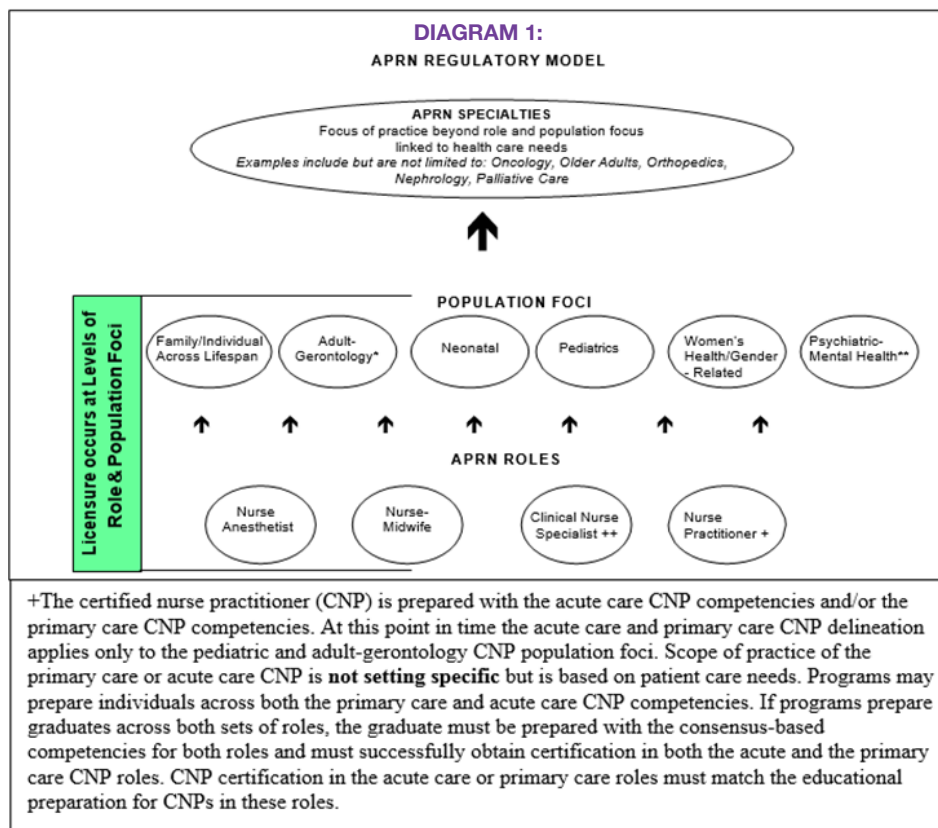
DIAGRAM 1:
APRN REGULATORY MODEL

APRN SPECIALTIES
Focus of practice beyond role and population focus linked to health care needs
Examples include but are not limited to: Oncology, Older Adults, Orthopedics, Nephrology, Palliative Care

Licensure occurs at Levels of Role & Population Foci

POPULATION FOCI

Family/Individual Across Lifespan

Adult-Gerontology*

Neonatal

Pediatrics

Women's Health/Gender - Related

Psychiatric-Mental Health**

APRN ROLES

Nurse Anesthetist

Nurse-Midwife

Clinical Nurse Specialist ++

Nurse Practitioner +

+The certified nurse practitioner (CNP) is prepared with the acute care CNP competencies and/or the primary care CNP competencies. At this point in time the acute care and primary care CNP delineation applies only to the pediatric and adult-gerontology CNP population foci. Scope of practice of the primary care or acute care CNP is **not setting specific** but is based on patient care needs. Programs may prepare individuals across both the primary care and acute care CNP competencies. If programs prepare graduates across both sets of roles, the graduate must be prepared with the consensus-based competencies for both roles and must successfully obtain certification in both the acute and the primary care CNP roles. CNP certification in the acute care or primary care roles must match the educational preparation for CNPs in these roles.